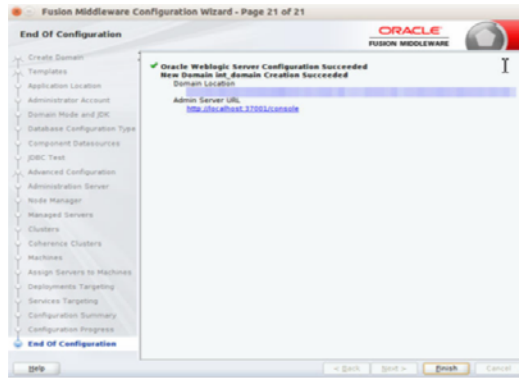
Fusion Middleware Configuration Wizard - Page 21 of 21

End Of Configuration

ORACLE
FUSION MIDDLEWARE

Create Domain
Templates
Application Location
Administrator Account
Domain Mode and JDK
Database Configuration Type
Component Datasources
JDBC Test
Advanced Configuration
Administration Server
Node Manager
Managed Servers
Clusters
Coherence Clusters
Machines
Assign Servers to Machines
Deployments Targeting
Services Targeting
Configuration Summary
Configuration Progress
End Of Configuration

Oracle Weblogic Server Configuration Succeeded
New Domain int_domain Creation Succeeded
Domain Location
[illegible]
Admin Server URL
http://localhost:37001/console

Help

< Back
Next >
Finish
Cancel